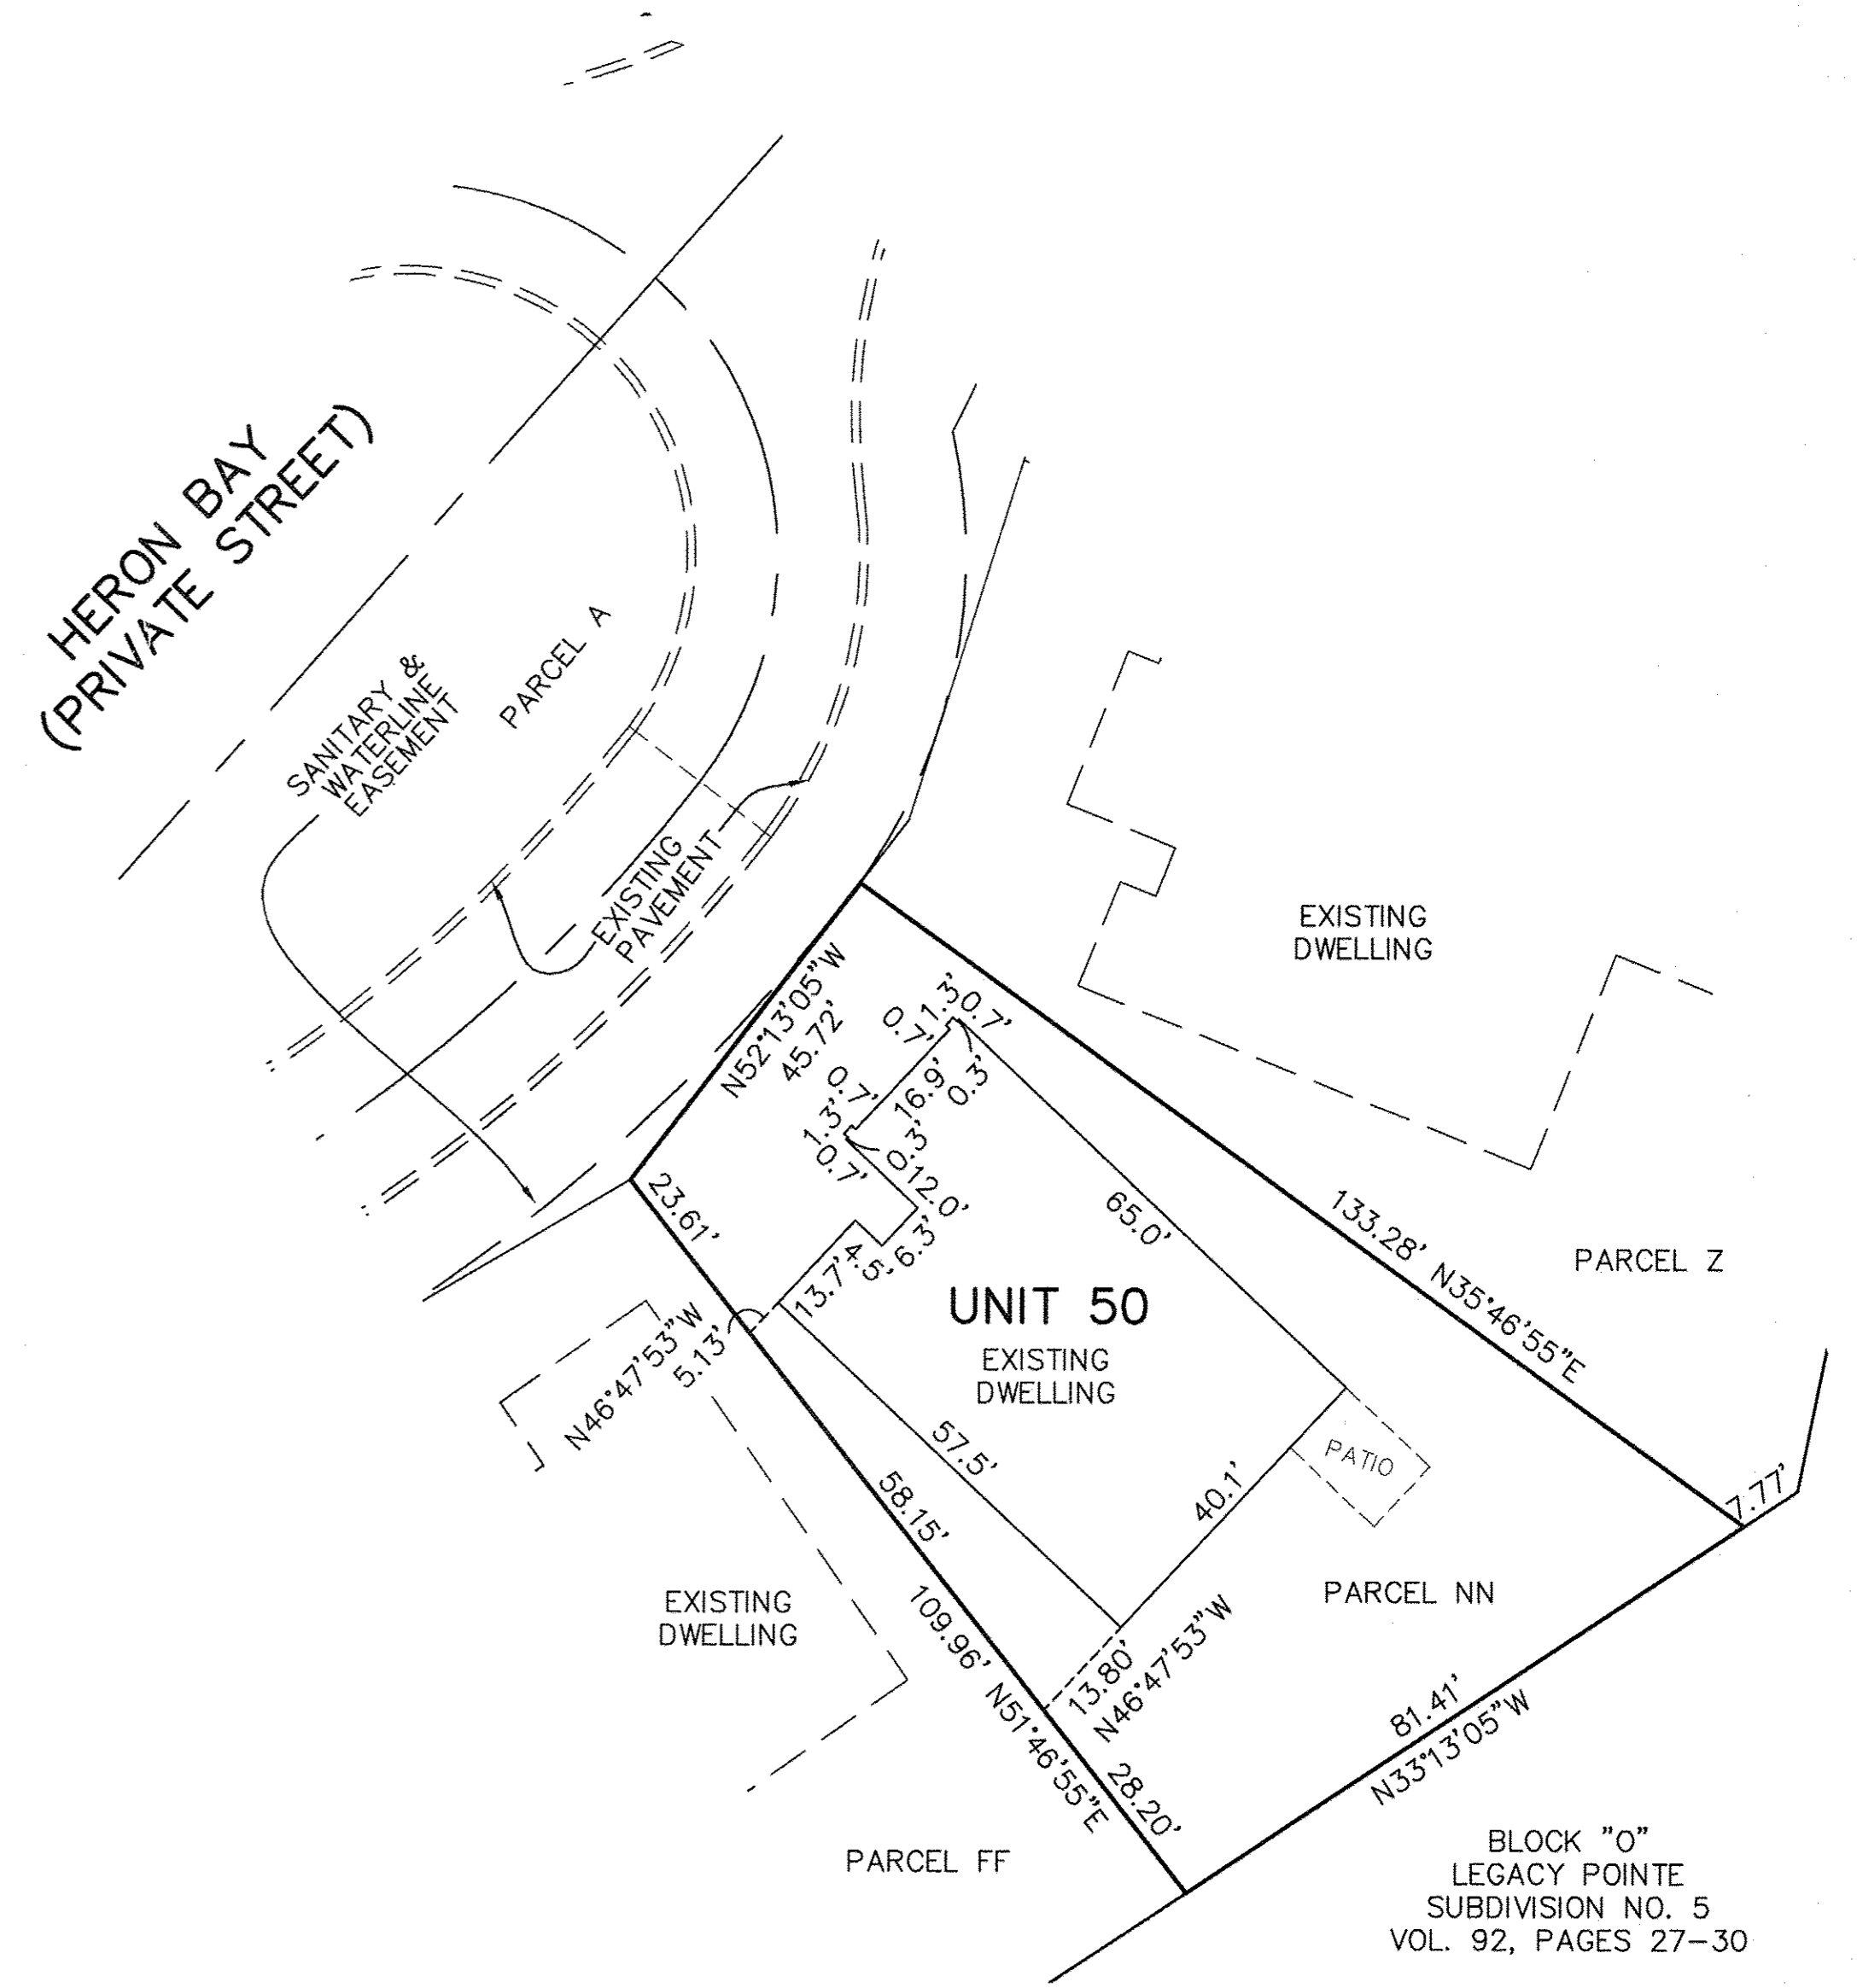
HERON BAY
(PRIVATE STREET)

SANITARY &
WATERLINE
EASEMENT

PARCEL A

EXISTING
PAVEMENT

EXISTING
DWELLING

N52°13'05"W
45.72'

0.7'
1.3'
0.7'
0.7'
1.3'
0.7'
16.9'
0.3'
0.3'
12.0'
6.3'
4.5'
13.7'
65.0'

133.28' N35°46'55"E

PARCEL Z

23.61'

UNIT 50
EXISTING
DWELLING

N46°47'53"W
5.13'

57.5'

PATIO

40.1'

58.15'

7.77'

EXISTING
DWELLING

PARCEL NN

13.80'
N46°47'53"W

109.96' N51°46'55"E

28.20'

81.41'
N33°13'05"W

PARCEL FF

BLOCK "O"
LEGACY POINTE
SUBDIVISION NO. 5
VOL. 92, PAGES 27-30